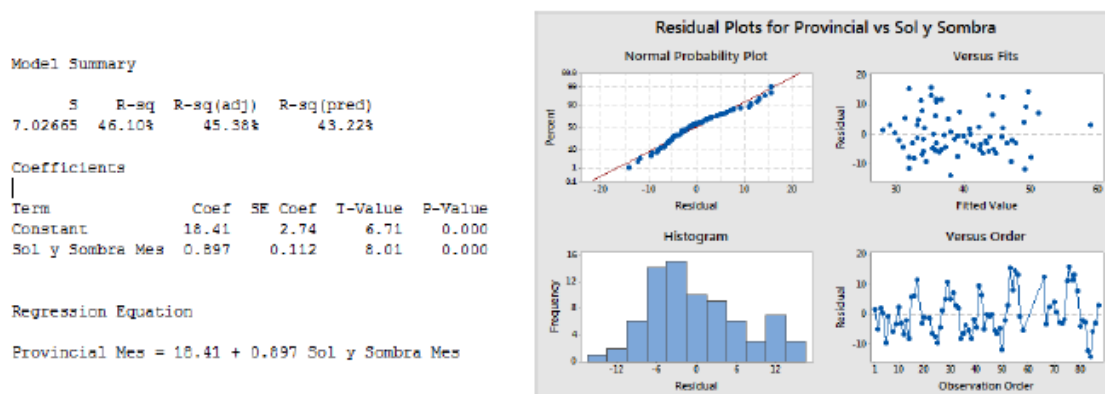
Model Summary

| S | R-sq | R-sq(adj) | R-sq(pred) |
|---|---|---|---|
| 7.02665 | 46.10% | 45.38% | 43.22% |

Coefficients

| Term | Coef | SE Coef | T-Value | P-Value |
|---|---|---|---|---|
| Constant | 18.41 | 2.74 | 6.71 | 0.000 |
| Sol y Sombra Mes | 0.897 | 0.112 | 8.01 | 0.000 |

Regression Equation

Provincial Mes = 18.41 + 0.897 Sol y Sombra Mes

Residual Plots for Provincial vs Sol y Sombra

Normal Probability Plot
99.9
99
90
50
10
1
0.1
Percent
-20 -10 0 10 20
Residual

Versus Fits
20
10
0
-10
Residual
30 40 50 60
Fitted Value

Histogram
16
12
8
4
0
Frequency
-12 -6 0 6 12
Residual

Versus Order
20
10
0
-10
Residual
1 10 20 30 40 50 60 70 80
Observation Order